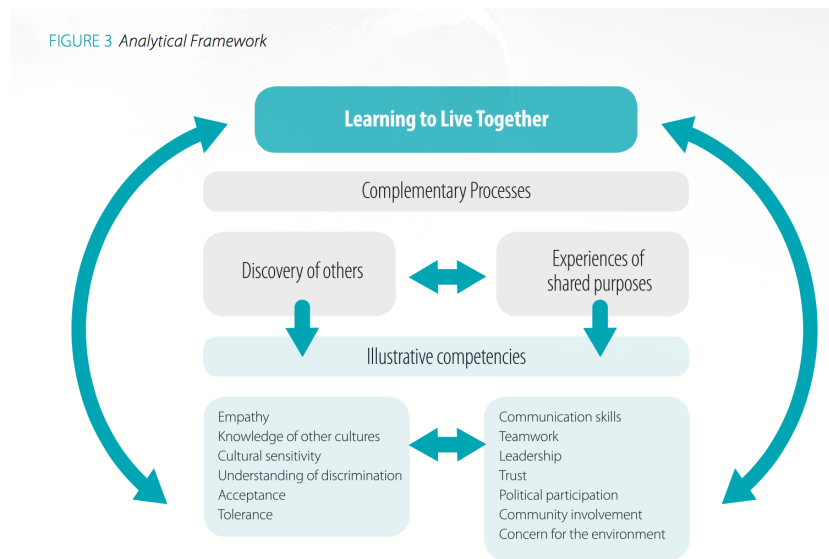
FIGURE 3 *Analytical Framework*

Learning to Live Together

Complementary Processes

Discovery of others

Experiences of shared purposes

Illustrative competencies

Empathy
Knowledge of other cultures
Cultural sensitivity
Understanding of discrimination
Acceptance
Tolerance

Communication skills
Teamwork
Leadership
Trust
Political participation
Community involvement
Concern for the environment